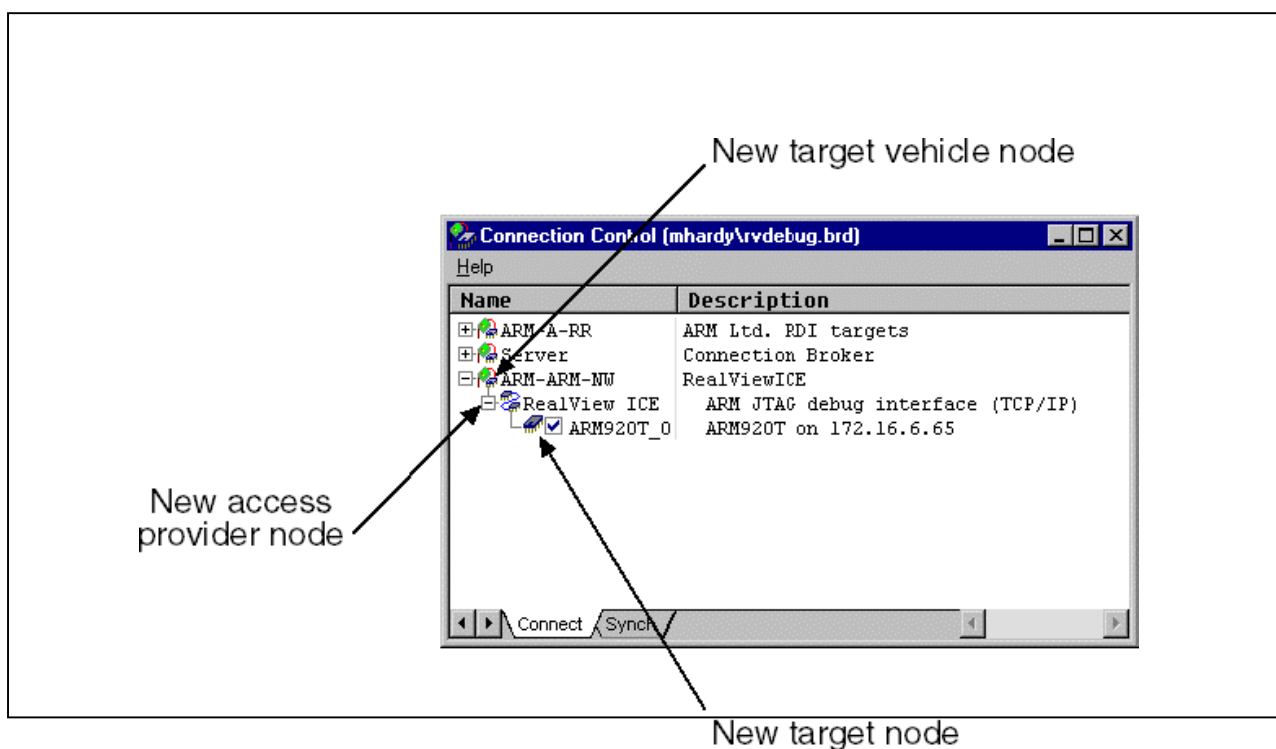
New target vehicle node

Connection Control (mhardy\rvdebug.brd)

Help

| Name | Description |
|---|---|
| ARM-A-RR | ARM Ltd. RDI targets |
| Server | Connection Broker |
| ARM-ARM-NW | RealViewICE |
| RealView ICE | ARM JTAG debug interface (TCP/IP) |
| ARM920T_0 | ARM920T on 172.16.6.65 |

Connect Synch

New access provider node

New target node